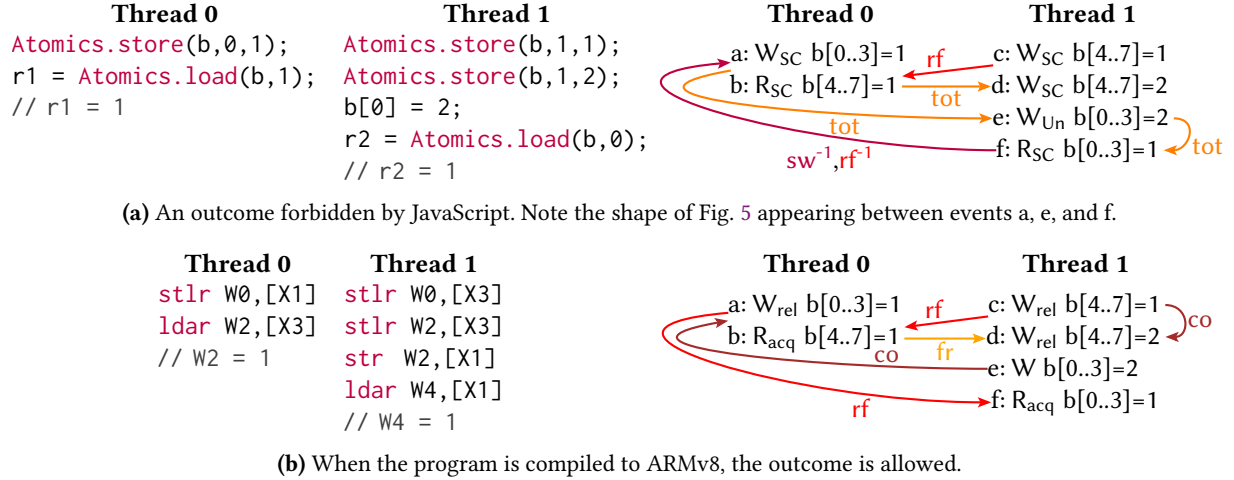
**Thread 0**

Atomics.store(b,0,1);
r1 = Atomics.load(b,1);
// r1 = 1

**Thread 1**

Atomics.store(b,1,1);
Atomics.store(b,1,2);
b[0] = 2;
r2 = Atomics.load(b,0);
// r2 = 1

**Thread 0** **Thread 1**

a: $W_{SC}$ b[0..3]=1
b: $R_{SC}$ b[4..7]=1
c: $W_{SC}$ b[4..7]=1
d: $W_{SC}$ b[4..7]=2
e: $W_{Un}$ b[0..3]=2
f: $R_{SC}$ b[0..3]=1

rf
tot
tot
tot
$sw^{-1}$,$rf^{-1}$

**(a)** An outcome forbidden by JavaScript. Note the shape of Fig. 5 appearing between events a, e, and f.

**Thread 0**

stlr W0,[X1]
ldar W2,[X3]
// W2 = 1

**Thread 1**

stlr W0,[X3]
stlr W2,[X3]
str W2,[X1]
ldar W4,[X1]
// W4 = 1

**Thread 0** **Thread 1**

a: $W_{rel}$ b[0..3]=1
b: $R_{acq}$ b[4..7]=1
c: $W_{rel}$ b[4..7]=1
d: $W_{rel}$ b[4..7]=2
e: W b[0..3]=2
f: $R_{acq}$ b[0..3]=1

rf
co
co
fr
rf

**(b)** When the program is compiled to ARMv8, the outcome is allowed.